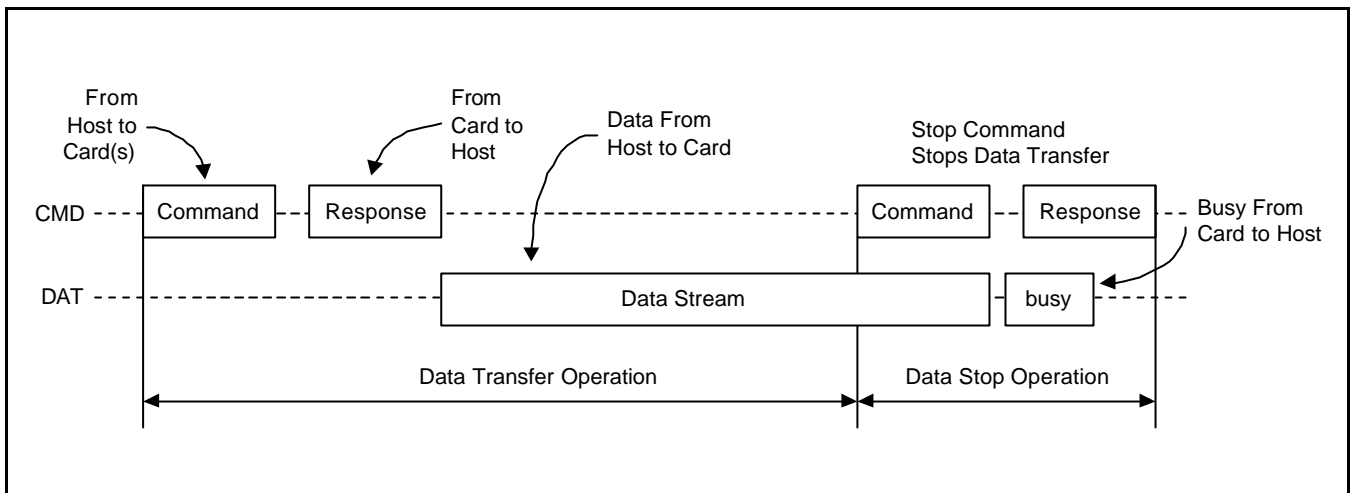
From Host to Card(s)

From Card to Host

Data From Host to Card

Stop Command Stops Data Transfer

CMD

Command

Response

Command

Response

Busy From Card to Host

DAT

Data Stream

busy

Data Transfer Operation

Data Stop Operation